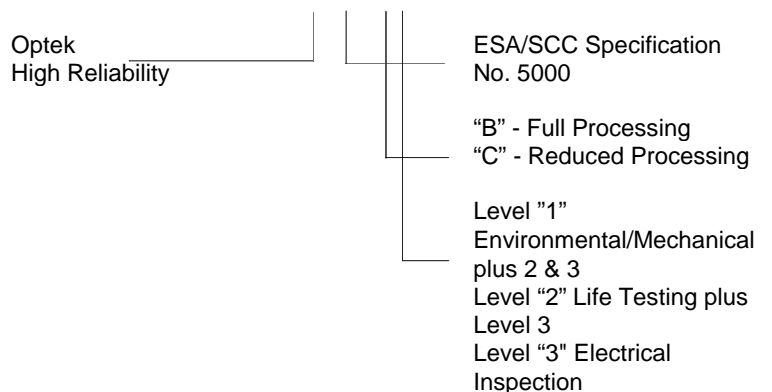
Optek
High Reliability

ESA/SCC Specification
No. 5000

“B" - Full Processing
“C" - Reduced Processing

Level ”1” Environmental/Mechanical plus 2 & 3
Level “2” Life Testing plus Level 3
Level “3" Electrical Inspection